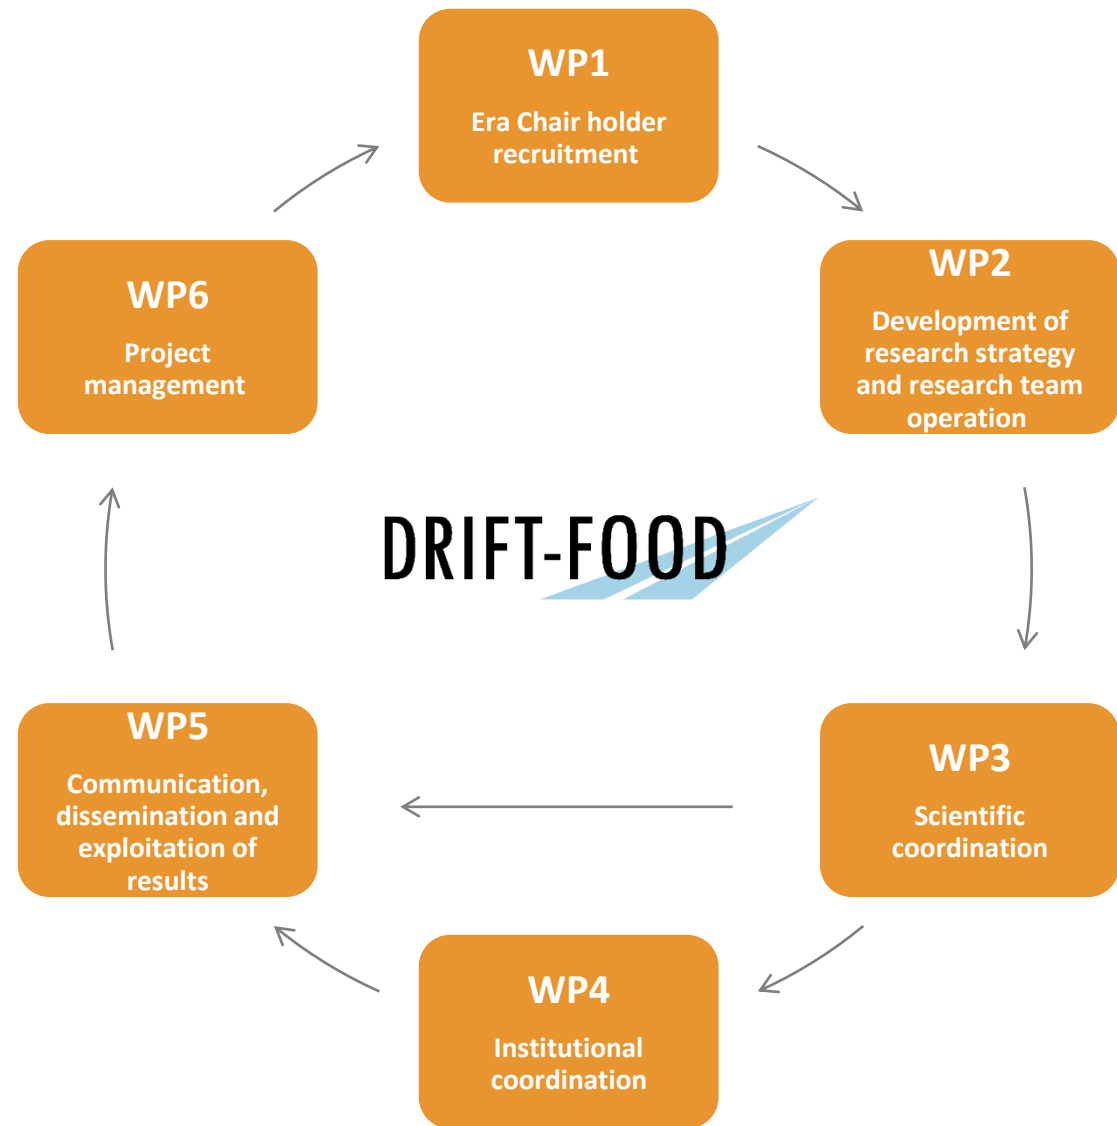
WP1

Era Chair holder recruitment

WP2

Development of research strategy and research team operation

DRIFT-FOOD

WP3

Scientific coordination

WP4

Institutional coordination

WP5

Communication, dissemination and exploitation of results

WP6

Project management